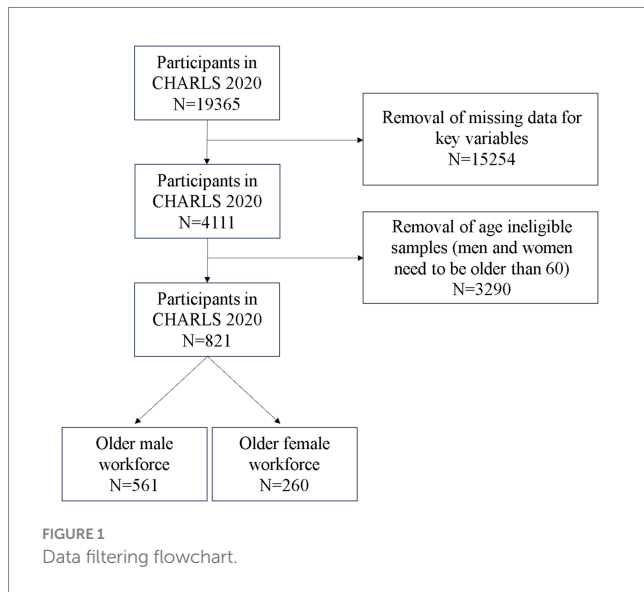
Participants in CHARLS 2020
N=19365

Removal of missing data for key variables
N=15254

Participants in CHARLS 2020
N=4111

Removal of age ineligible samples (men and women need to be older than 60)
N=3290

Participants in CHARLS 2020
N=821

Older male workforce
N=561

Older female workforce
N=260

FIGURE 1
Data filtering flowchart.